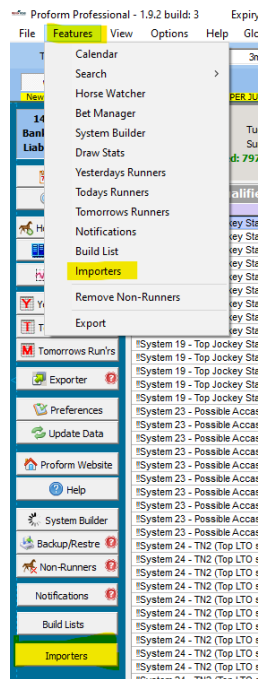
Proform Professional - 1.9.2 build: 3 Expiry

File Features View Options Help Glo

Calendar
Search >
Horse Watcher
Bet Manager
System Builder
Draw Stats
Yesterdays Runners
Todays Runners
Tomorrows Runners
Notifications
Build List
Importers
Remove Non-Runners
Export

New
PER JU
14
Bank
Liab
Tu
Su
d: 797
alifi
H
Ye
T
Tomorrows Run'rs
Exporter
Preferences
Update Data
Proform Website
Help
System Builder
Backup/Restre
Non-Runners
Notifications
Build Lists
Importers

Jockey Sta
Jockey Sta
Jockey Sta
Jockey Sta
Jockey Sta
Jockey Sta
Jockey Sta
Jockey Sta
Jockey Sta
Jockey Sta
Jockey Sta
System 19 - Top Jockey Sta
System 19 - Top Jockey Sta
System 19 - Top Jockey Sta
System 19 - Top Jockey Sta
System 19 - Top Jockey Sta
System 19 - Top Jockey Sta
System 23 - Possible Accas
System 23 - Possible Accas
System 23 - Possible Accas
System 23 - Possible Accas
System 23 - Possible Accas
System 23 - Possible Accas
System 23 - Possible Accas
System 23 - Possible Accas
System 23 - Possible Accas
System 23 - Possible Accas
System 23 - Possible Accas
System 24 - TN2 (Top LTO s
System 24 - TN2 (Top LTO s
System 24 - TN2 (Top LTO s
System 24 - TN2 (Top LTO s
System 24 - TN2 (Top LTO s
System 24 - TN2 (Top LTO s
System 24 - TN2 (Top LTO s
System 24 - TN2 (Top LTO s
System 24 - TN2 (Top LTO s
System 24 - TN2 (Top LTO s
System 24 - TN2 (Top LTO s
System 24 - TN2 (Top LTO s